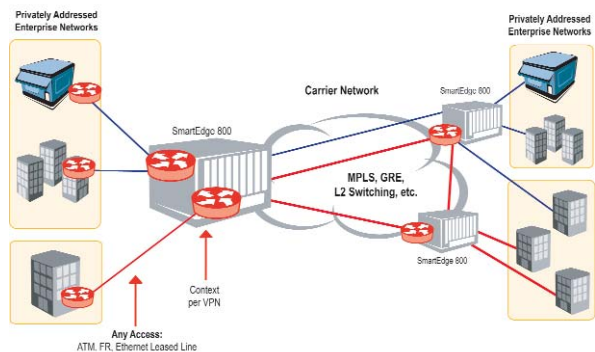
Privately Addressed Enterprise Networks

Privately Addressed Enterprise Networks

Carrier Network

SmartEdge 800

SmartEdge 800

MPLS, GRE, L2 Switching, etc.

SmartEdge 800

Context per VPN

Any Access: ATM, FR, Ethernet Leased Line